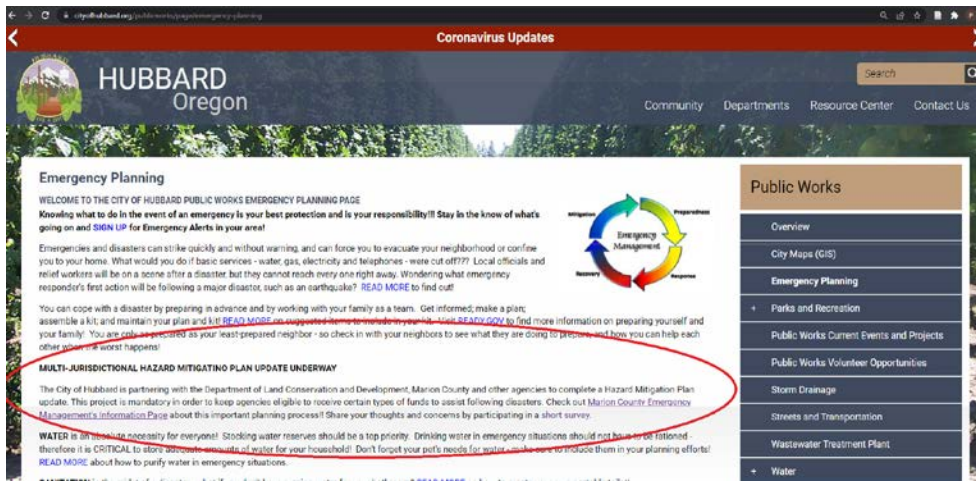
cityofhubbard.org/publicworks/page/emergency-planning

Coronavirus Updates

HUBBARD
Oregon

Search

Community Departments Resource Center Contact Us

Emergency Planning

WELCOME TO THE CITY OF HUBBARD PUBLIC WORKS EMERGENCY PLANNING PAGE
Knowing what to do in the event of an emergency is your best protection and is your responsibility!!! Stay in the know of what's going on and SIGN UP for Emergency Alerts in your area!

Emergencies and disasters can strike quickly and without warning, and can force you to evacuate your neighborhood or confine you to your home. What would you do if basic services - water, gas, electricity and telephones - were cut off??? Local officials and relief workers will be on a scene after a disaster, but they cannot reach every one right away. Wondering what emergency responder's first action will be following a major disaster, such as an earthquake? READ MORE to find out!

Mitigation Preparedness Emergency Management Recovery Response

You can cope with a disaster by preparing in advance and by working with your family as a team. Get informed; make a plan; assemble a kit; and maintain your plan and kit! READ MORE on suggested items to include in your kit. Visit READY.GOV to find more information on preparing yourself and your family! You are only as prepared as your least-prepared neighbor - so check in with your neighbors to see what they are doing to prepare, and how you can help each other when the worst happens!

MULTI-JURISDICTIONAL HAZARD MITIGATING PLAN UPDATE UNDERWAY

The City of Hubbard is partnering with the Department of Land Conservation and Development, Marion County and other agencies to complete a Hazard Mitigation Plan update. This project is mandatory in order to keep agencies eligible to receive certain types of funds to assist following disasters. Check out Marion County Emergency Management's Information Page about this important planning process!! Share your thoughts and concerns by participating in a short survey.

WATER is an absolute necessity for everyone! Stocking water reserves should be a top priority. Drinking water in emergency situations should not have to be rationed - therefore it is CRITICAL to store adequate amounts of water for your household! Don't forget your pet's needs for water - make sure to include them in your planning efforts! READ MORE about how to purify water in emergency situations.

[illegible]

Public Works

Overview
City Maps (GIS)
Emergency Planning
+ Parks and Recreation
Public Works Current Events and Projects
Public Works Volunteer Opportunities
Storm Drainage
Streets and Transportation
Wastewater Treatment Plant
+ Water